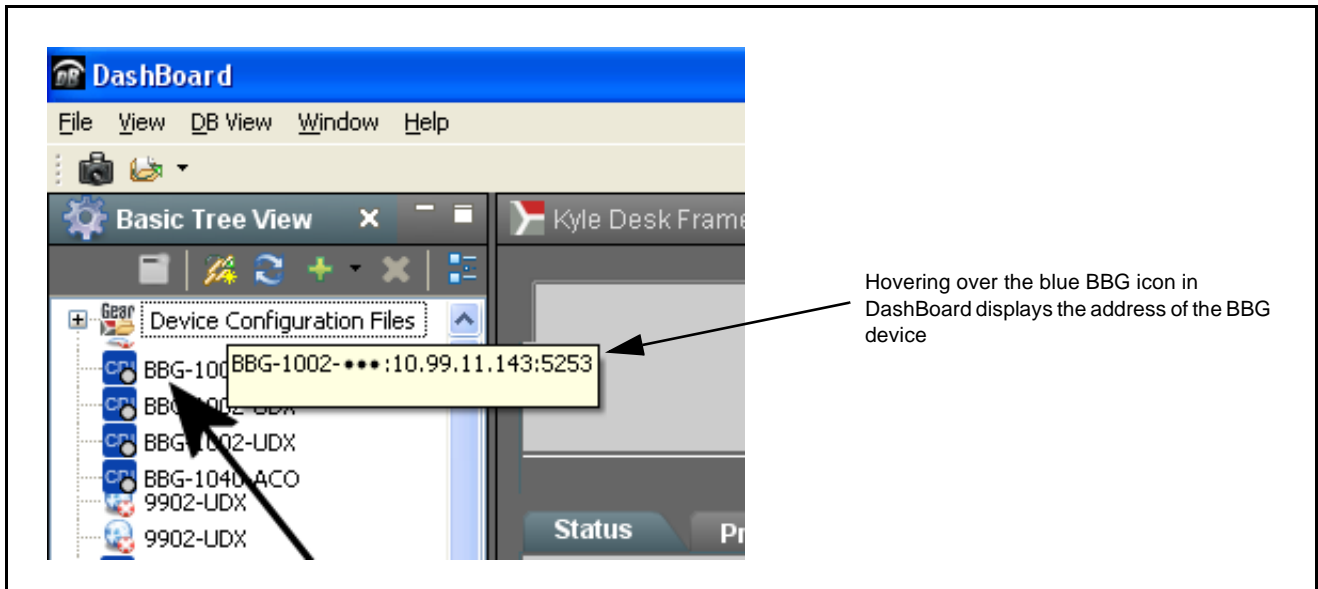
DashBoard

File View DB View Window Help

Basic Tree View

Kyle Desk Frame

Device Configuration Files

BBG-100

BBG-1002-•••:10.99.11.143:5253

BBG-1002-UDX

BBG-1002-UDX

BBG-1040-ACO

9902-UDX

9902-UDX

Status

Pr

Hovering over the blue BBG icon in DashBoard displays the address of the BBG device